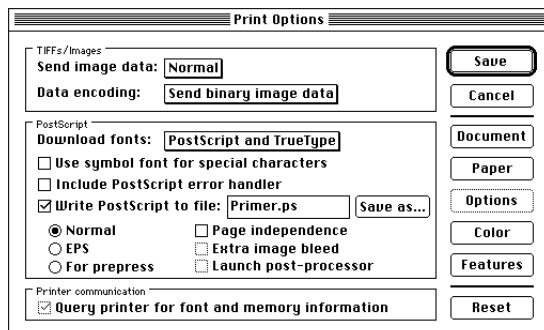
Print Options

TIFFs/Images
Send image data: Normal
Data encoding: Send binary image data

PostScript
Download fonts: PostScript and TrueType
☐ Use symbol font for special characters
☐ Include PostScript error handler
☑ Write PostScript to file: Primer.ps Save as...
◉ Normal
○ EPS
○ For prepress
☐ Page independence
☐ Extra image bleed
☐ Launch post-processor

Printer communication
☑ Query printer for font and memory information

Save
Cancel
Document
Paper
Options
Color
Features
Reset